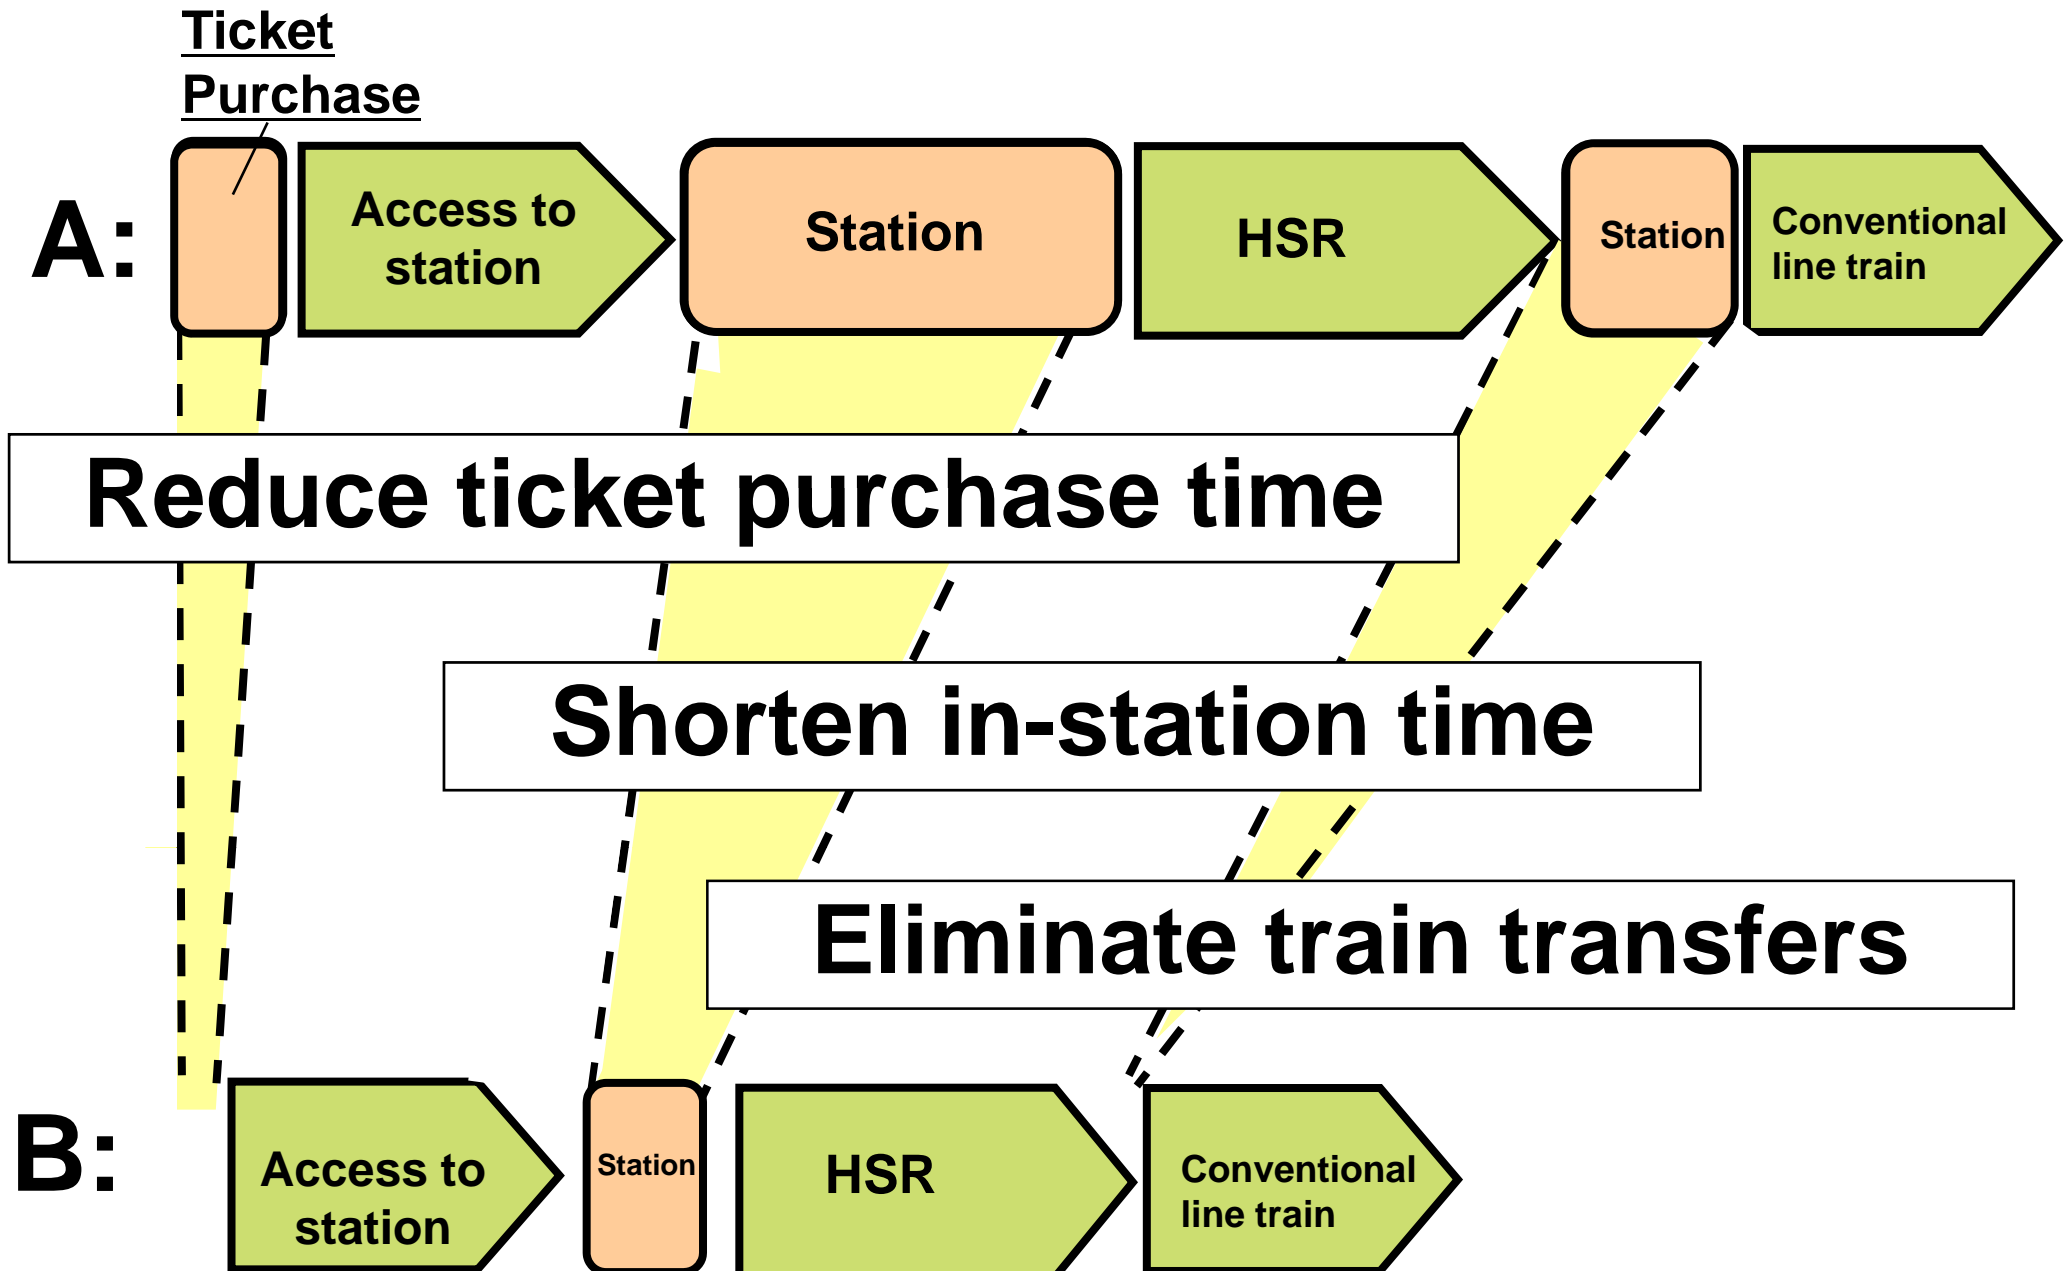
Ticket Purchase

A:

Access to station

Station

HSR

Station

Conventional line train

Reduce ticket purchase time

Shorten in-station time

Eliminate train transfers

B:

Access to station

Station

HSR

Conventional line train